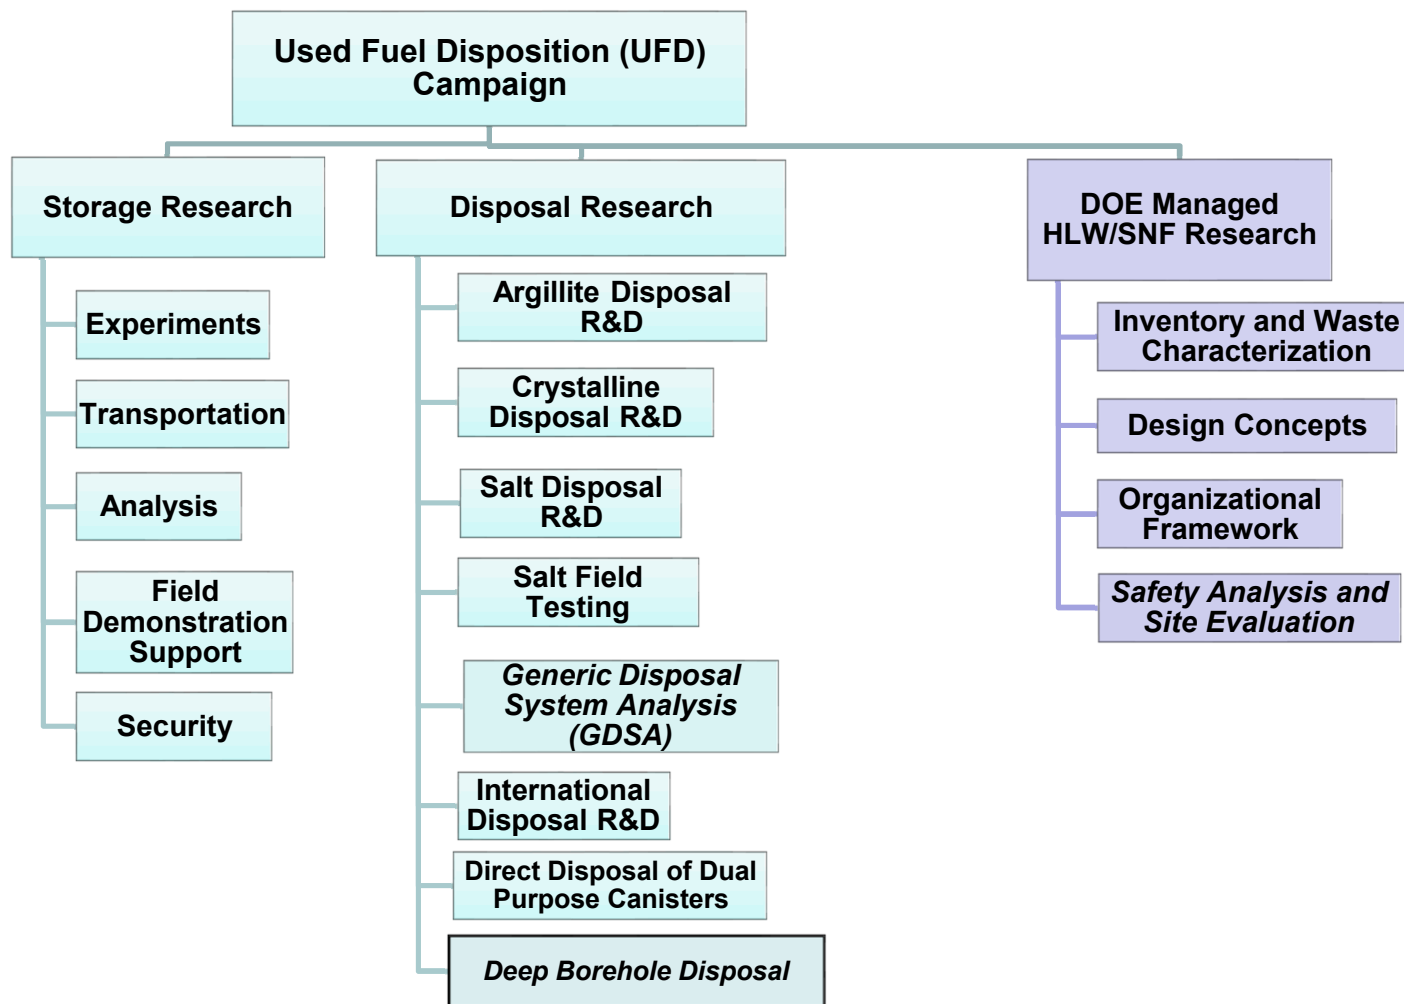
Used Fuel Disposition (UFD) Campaign

Storage Research

Experiments

Transportation

Analysis

Field Demonstration Support

Security

Disposal Research

Argillite Disposal R&D

Crystalline Disposal R&D

Salt Disposal R&D

Salt Field Testing

*Generic Disposal System Analysis (GDSA)*

International Disposal R&D

Direct Disposal of Dual Purpose Canisters

*Deep Borehole Disposal*

DOE Managed HLW/SNF Research

Inventory and Waste Characterization

Design Concepts

Organizational Framework

*Safety Analysis and Site Evaluation*